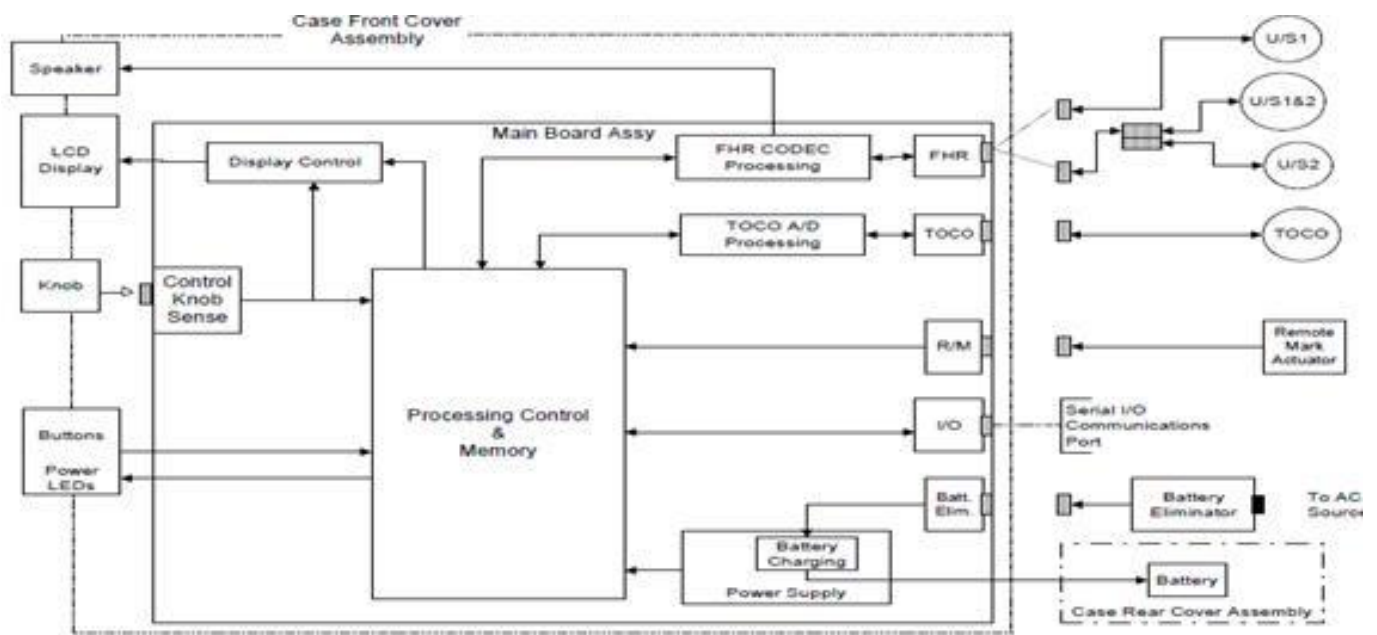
Case Front Cover Assembly

Speaker

LCD Display

Knob

Buttons

Power LEDs

Main Board Assy

Display Control

Control Knob Sense

FHR CODEC Processing

FHR

TOCO A/D Processing

TOCO

Processing Control & Memory

R/M

I/O

Batt. Elim.

Battery Charging

Power Supply

U/S1

U/S1&2

U/S2

TOCO

Remote Mark Actuator

Serial I/O Communications Port

Battery Eliminator

To AC Sourc

Battery

Case Rear Cover Assembly